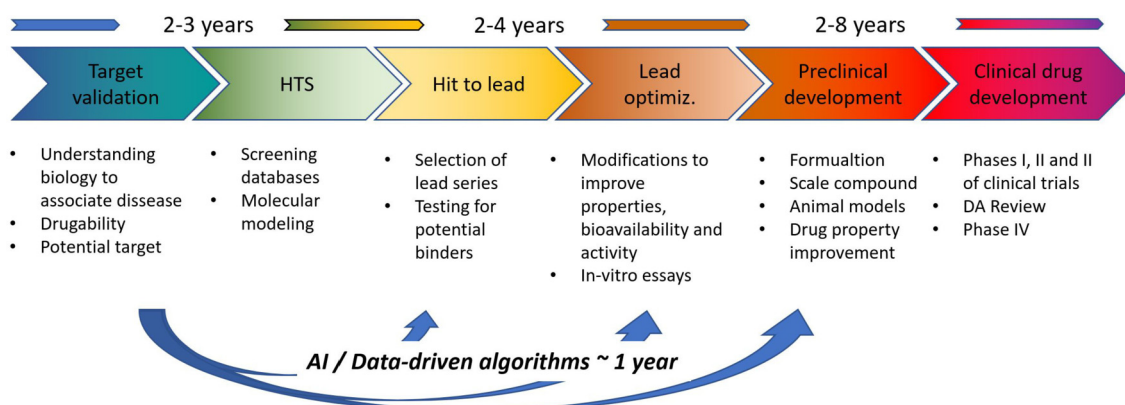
2-3 years

2-4 years

2-8 years

Target validation

HTS

Hit to lead

Lead optimiz.

Preclinical development

Clinical drug development

- Understanding biology to associate dissease
- Drugability
- Potential target

- Screening databases
- Molecular modeling

- Selection of lead series
- Testing for potential binders

- Modifications to improve properties, bioavailability and activity
- In-vitro essays

- Formualtion
- Scale compound
- Animal models
- Drug property improvement

- Phases I, II and II of clinical trials
- DA Review
- Phase IV

AI / Data-driven algorithms ~ 1 year